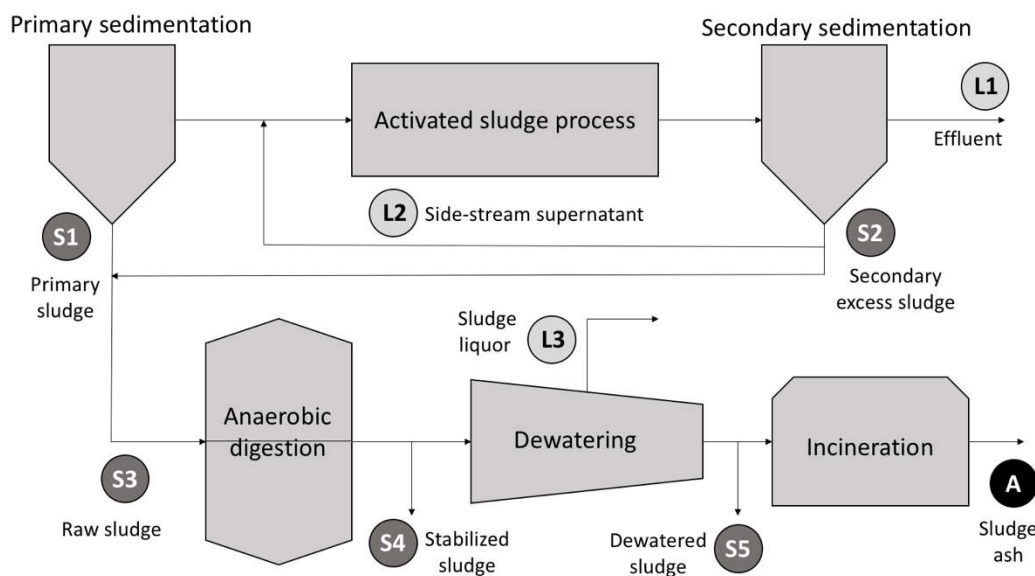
Primary sedimentation

Activated sludge process

Secondary sedimentation

L1

Effluent

L2 Side-stream supernatant

S1

Primary sludge

S2

Secondary excess sludge

Sludge liquor

L3

Anaerobic digestion

Dewatering

Incineration

S3

Raw sludge

S4 Stabilized sludge

Dewatered sludge

S5

A

Sludge ash